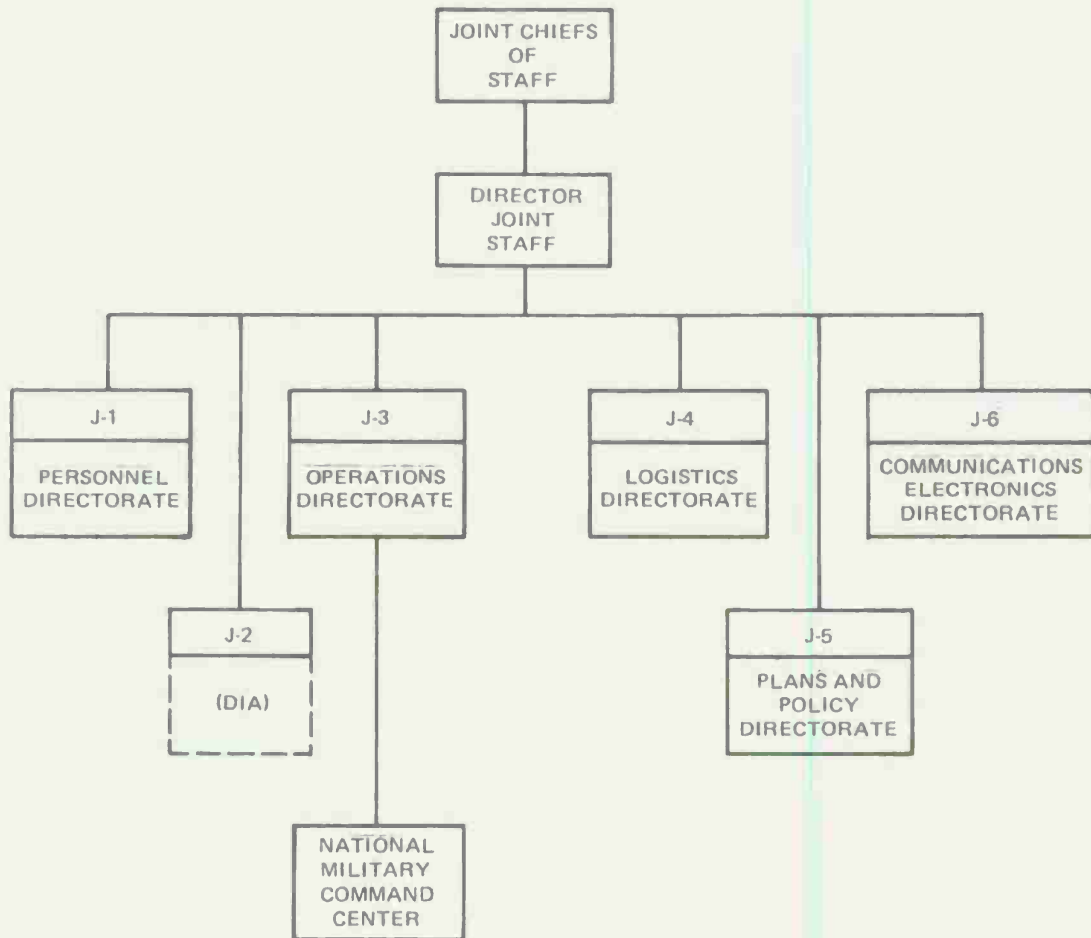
JOINT CHIEFS OF STAFF

DIRECTOR JOINT STAFF

J-1
PERSONNEL DIRECTORATE

J-3
OPERATIONS DIRECTORATE

J-4
LOGISTICS DIRECTORATE

J-6
COMMUNICATIONS ELECTRONICS DIRECTORATE

J-2
(DIA)

J-5
PLANS AND POLICY DIRECTORATE

NATIONAL MILITARY COMMAND CENTER